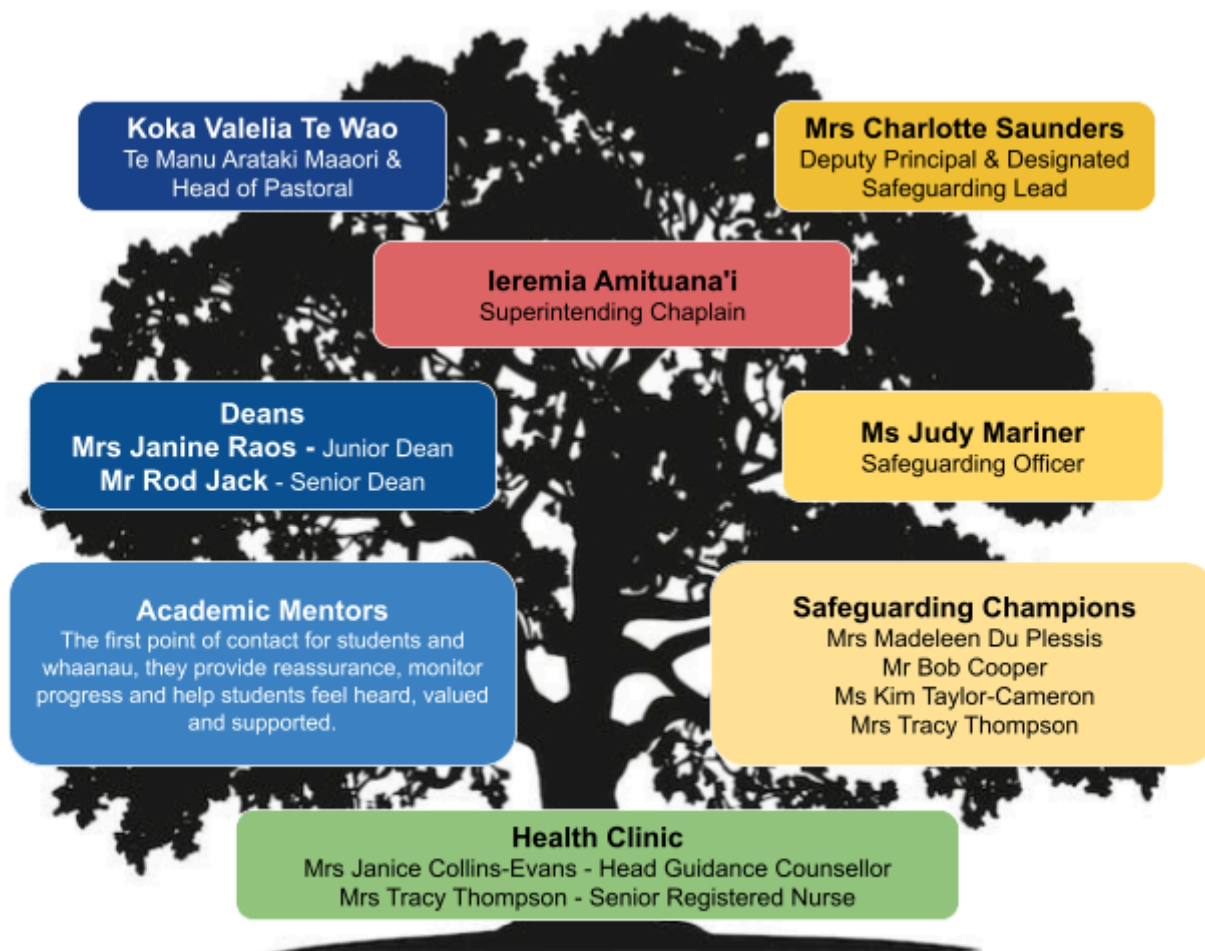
Koka Valelia Te Wao
Te Manu Arataki Maaori & Head of Pastoral

Mrs Charlotte Saunders
Deputy Principal & Designated Safeguarding Lead

Ieremia Amituana'i
Superintending Chaplain

Deans
Mrs Janine Raos - Junior Dean
Mr Rod Jack - Senior Dean

Ms Judy Mariner
Safeguarding Officer

Academic Mentors
The first point of contact for students and whaanau, they provide reassurance, monitor progress and help students feel heard, valued and supported.

Safeguarding Champions
Mrs Madeleen Du Plessis
Mr Bob Cooper
Ms Kim Taylor-Cameron
Mrs Tracy Thompson

Health Clinic
Mrs Janice Collins-Evans - Head Guidance Counsellor
Mrs Tracy Thompson - Senior Registered Nurse